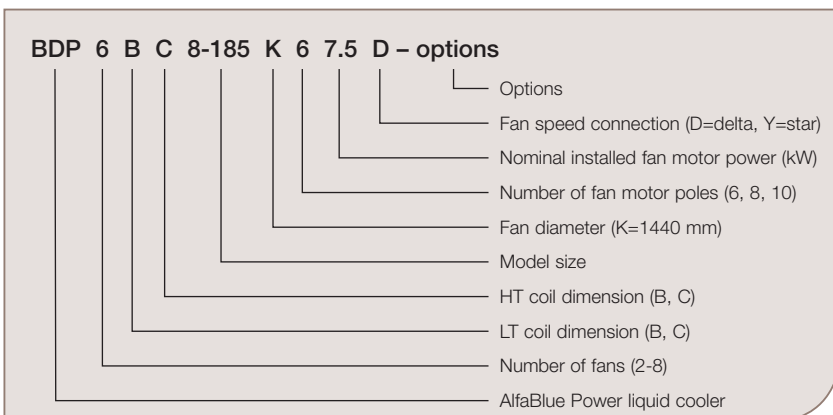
BDP 6 B C 8-185 K 6 7.5 D – options

Options

Fan speed connection (D=delta, Y=star)

Nominal installed fan motor power (kW)

Number of fan motor poles (6, 8, 10)

Fan diameter (K=1440 mm)

Model size

HT coil dimension (B, C)

LT coil dimension (B, C)

Number of fans (2-8)

AlfaBlue Power liquid cooler